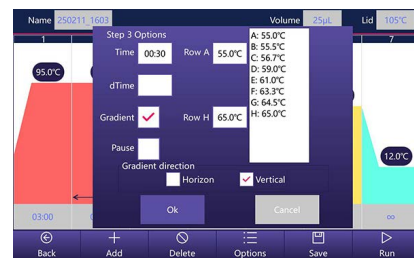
Name 250211_1603 Volume 25μL Lid 105°C

1

95.0°C

Step 3 Options

Time 00:30 Row A 55.0°C

dTime

Gradient ✓ Row H 65.0°C

Pause

Gradient direction

Horizon ✓ Vertical

Ok Cancel

A: 55.0°C
B: 55.5°C
C: 56.7°C
D: 59.0°C
E: 61.0°C
F: 63.3°C
G: 64.5°C
H: 65.0°C

12.0°C

03:00

∞

Back Add Delete Options Save Run